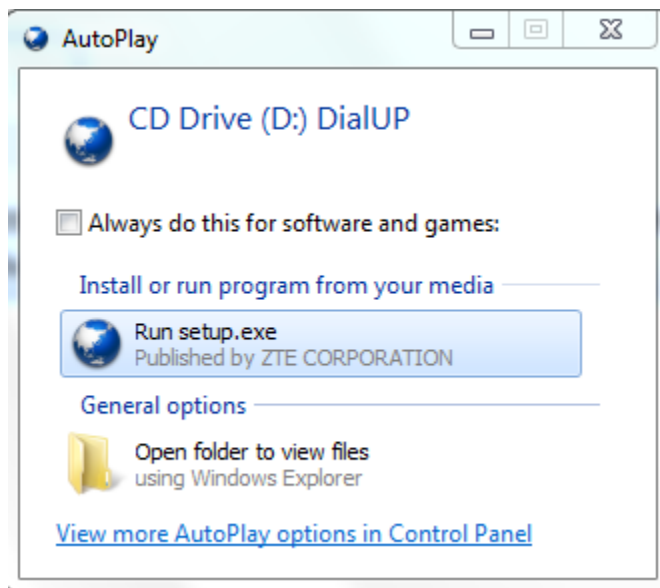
AutoPlay

CD Drive (D:) DialUP

Always do this for software and games:

Install or run program from your media

Run setup.exe
Published by ZTE CORPORATION

General options

Open folder to view files
using Windows Explorer

View more AutoPlay options in Control Panel